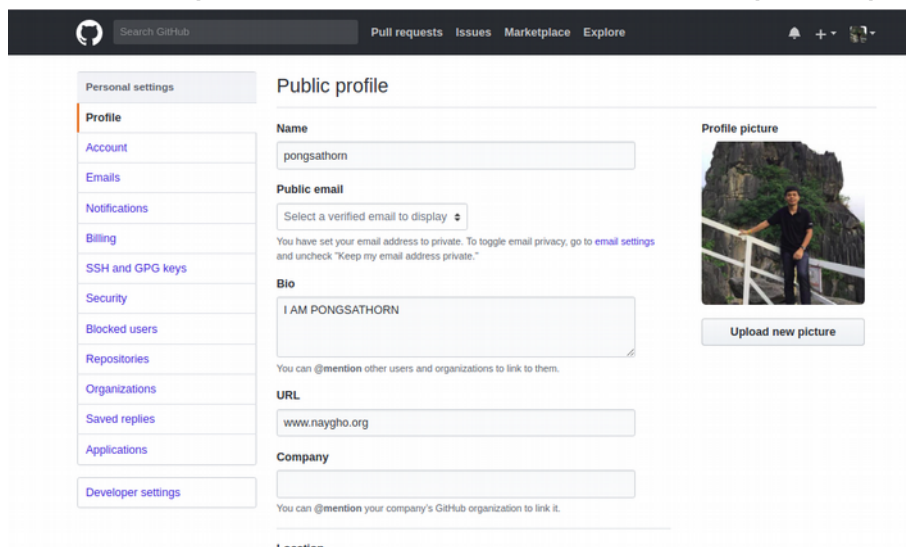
Search GitHub

Pull requests Issues Marketplace Explore

+

Personal settings

Profile

Account

Emails

Notifications

Billing

SSH and GPG keys

Security

Blocked users

Repositories

Organizations

Saved replies

Applications

Developer settings

Public profile

Name

pongsathorn

Public email

Select a verified email to display

You have set your email address to private. To toggle email privacy, go to email settings and uncheck "Keep my email address private."

Bio

I AM PONGSATHORN

You can @mention other users and organizations to link to them.

URL

www.naygho.org

Company

You can @mention your company's GitHub organization to link it.

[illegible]

Profile picture

Upload new picture